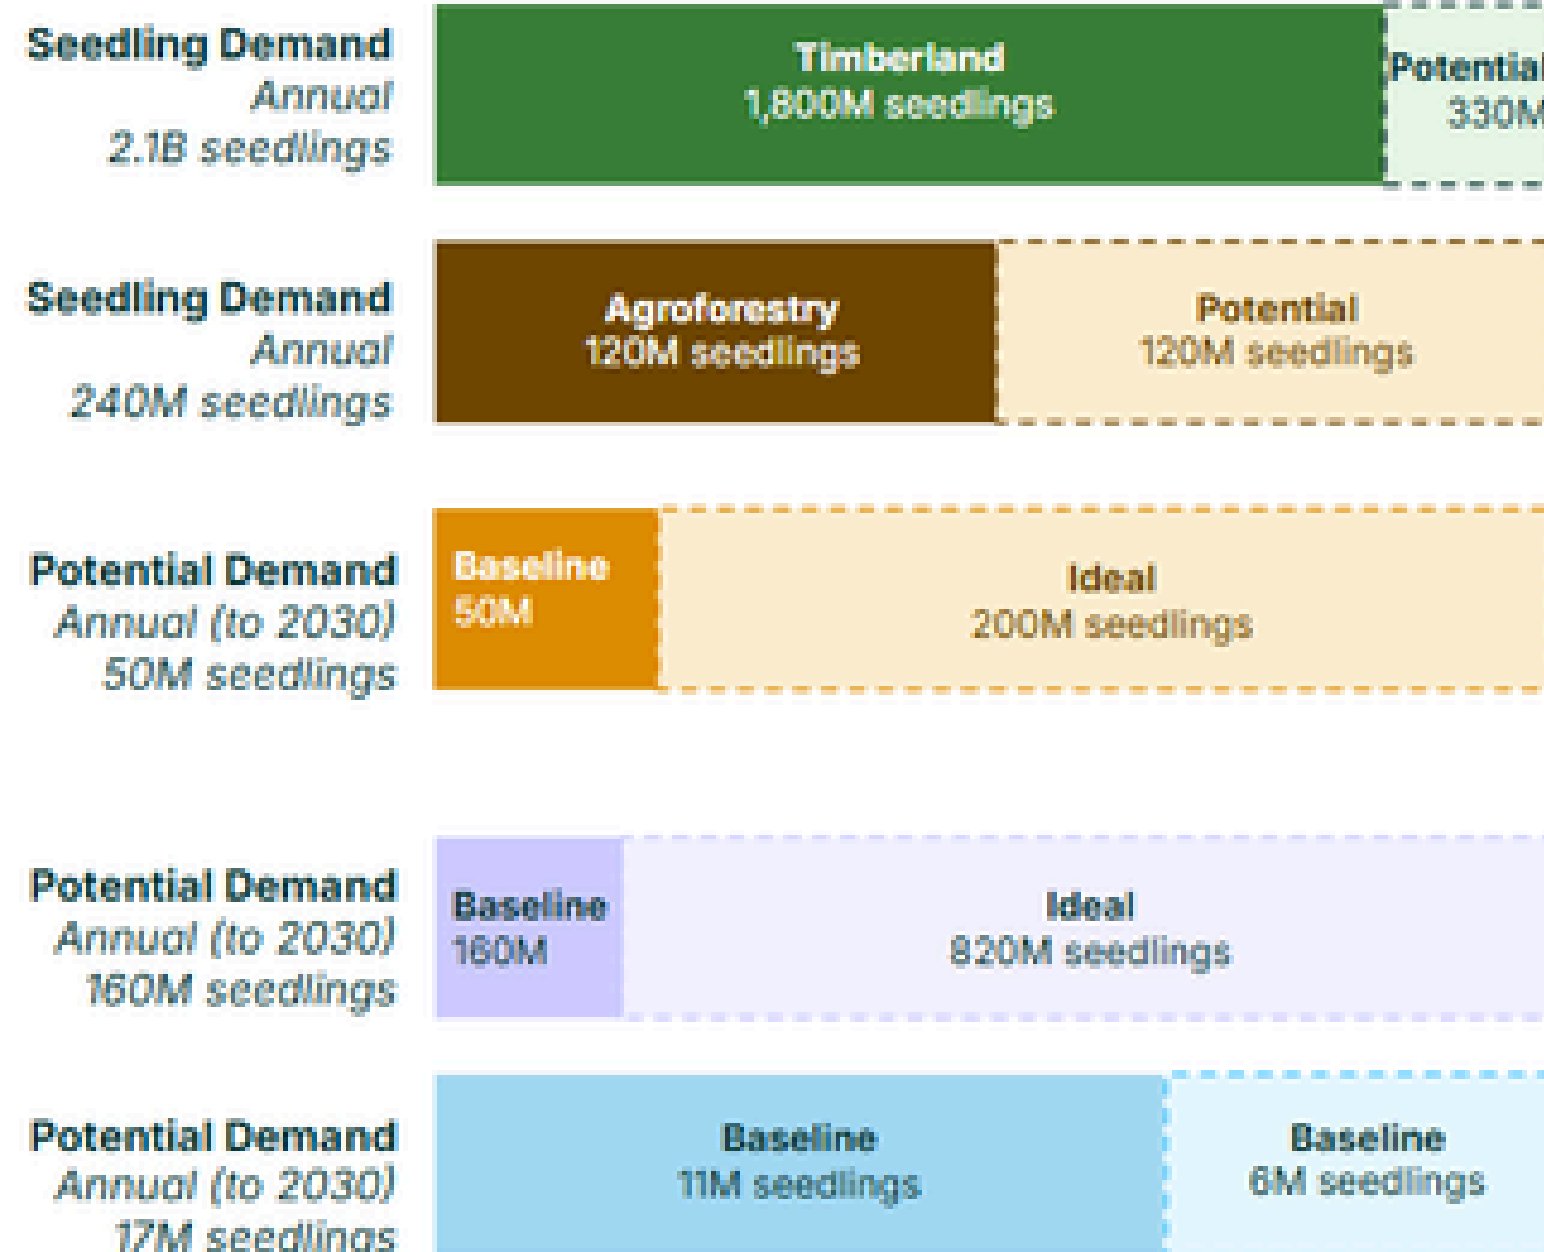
Seedling Demand
Annual
2.1B seedlings

Timberland
1,800M seedlings

Potential
330M

Seedling Demand
Annual
240M seedlings

Agroforestry
120M seedlings

Potential
120M seedlings

Potential Demand
Annual (to 2030)
50M seedlings

Baseline
50M

Ideal
200M seedlings

Potential Demand
Annual (to 2030)
160M seedlings

Baseline
160M

Ideal
820M seedlings

Potential Demand
Annual (to 2030)
17M seedlings

Baseline
11M seedlings

Baseline
6M seedlings